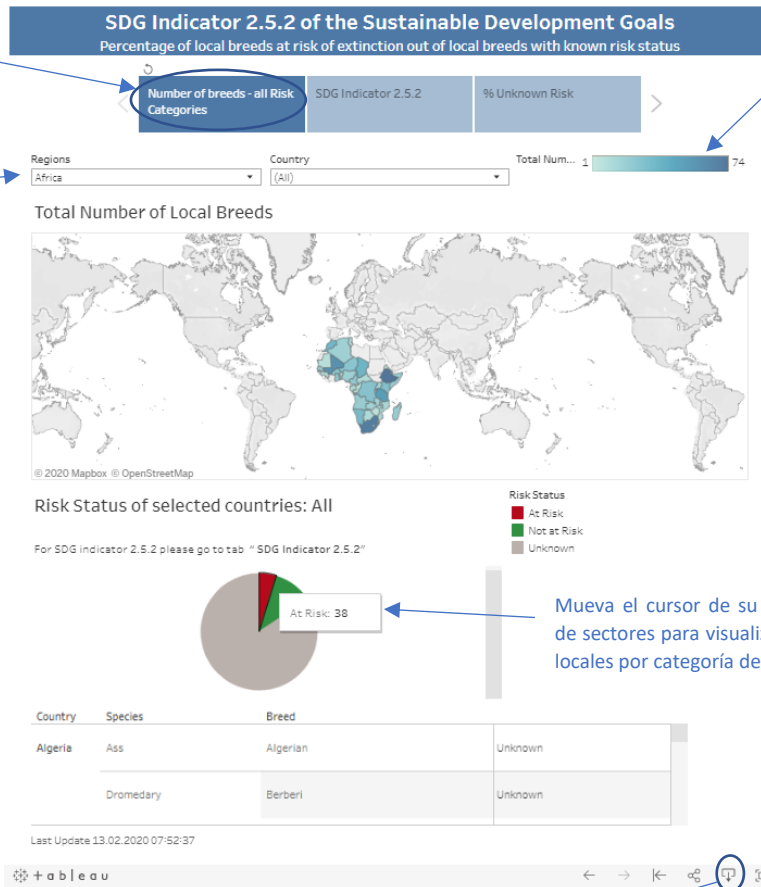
SDG Indicator 2.5.2 of the Sustainable Development Goals
Percentage of local breeds at risk of extinction out of local breeds with known risk status

Number of breeds - all Risk Categories
SDG Indicator 2.5.2
% Unknown Risk

Regions
Africa
Country
(All)
Total Num... 1
74

Total Number of Local Breeds

© 2020 Mapbox © OpenStreetMap

Risk Status of selected countries: All

For SDG indicator 2.5.2 please go to tab " SDG Indicator 2.5.2"

Risk Status
At Risk
Not at Risk
Unknown

At Risk: 38

Mueva el cursor de su
de sectores para visuali
locales por categoría de

| Country | Species | Breed | |
|---|---|---|---|
| Algeria | Ass | Algerian | Unknown |
| | Dromedary | Berberi | Unknown |

Last Update 13.02.2020 07:52:37

+ a b l e a u